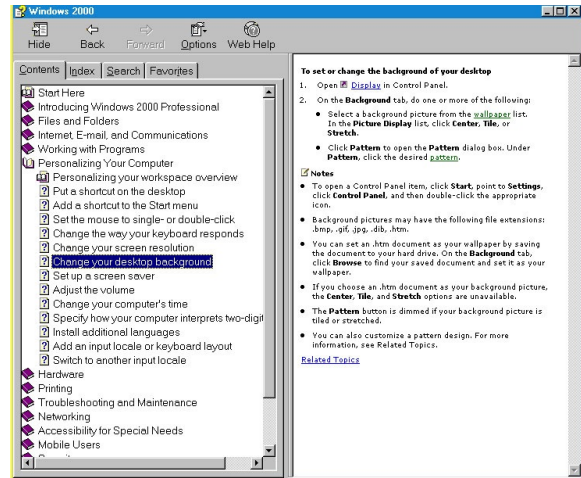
Windows 2000

Hide Back Forward Options Web Help

Contents Index Search Favorites

Start Here
Introducing Windows 2000 Professional
Files and Folders
Internet, E-mail, and Communications
Working with Programs
Personalizing Your Computer
Personalizing your workspace overview
Put a shortcut on the desktop
Add a shortcut to the Start menu
Set the mouse to single- or double-click
Change the way your keyboard responds
Change your screen resolution
Change your desktop background
Set up a screen saver
Adjust the volume
Change your computer's time
Specify how your computer interprets two-digit
Install additional languages
Add an input locale or keyboard layout
Switch to another input locale
Hardware
Printing
Troubleshooting and Maintenance
Networking
Accessibility for Special Needs
Mobile Users
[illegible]

To set or change the background of your desktop

1. Open Display in Control Panel.
2. On the Background tab, do one or more of the following:
• Select a background picture from the wallpaper list. In the Picture Display list, click Center, Tile, or Stretch.
• Click Pattern to open the Pattern dialog box. Under Pattern, click the desired pattern.

Notes
• To open a Control Panel item, click Start, point to Settings, click Control Panel, and then double-click the appropriate icon.
• Background pictures may have the following file extensions: .bmp, .gif, .jpg, .dib, .htm.
• You can set an .htm document as your wallpaper by saving the document to your hard drive. On the Background tab, click Browse to find your saved document and set it as your wallpaper.
• If you choose an .htm document as your background picture, the Center, Tile, and Stretch options are unavailable.
• The Pattern button is dimmed if your background picture is tiled or stretched.
• You can also customize a pattern design. For more information, see Related Topics.

Related Topics